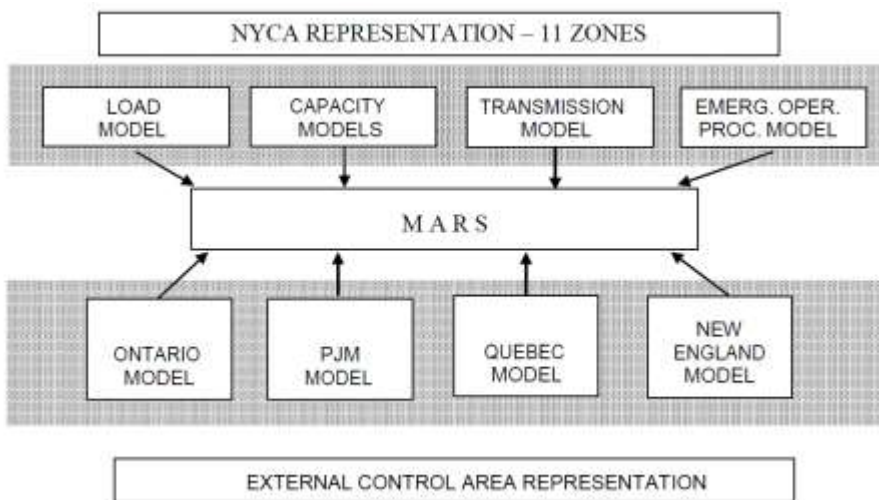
NYCA REPRESENTATION – 11 ZONES

LOAD MODEL

CAPACITY MODELS

TRANSMISSION MODEL

EMERG. OPER. PROC. MODEL

M A R S

ONTARIO MODEL

PJM MODEL

QUEBEC MODEL

NEW ENGLAND MODEL

EXTERNAL CONTROL AREA REPRESENTATION